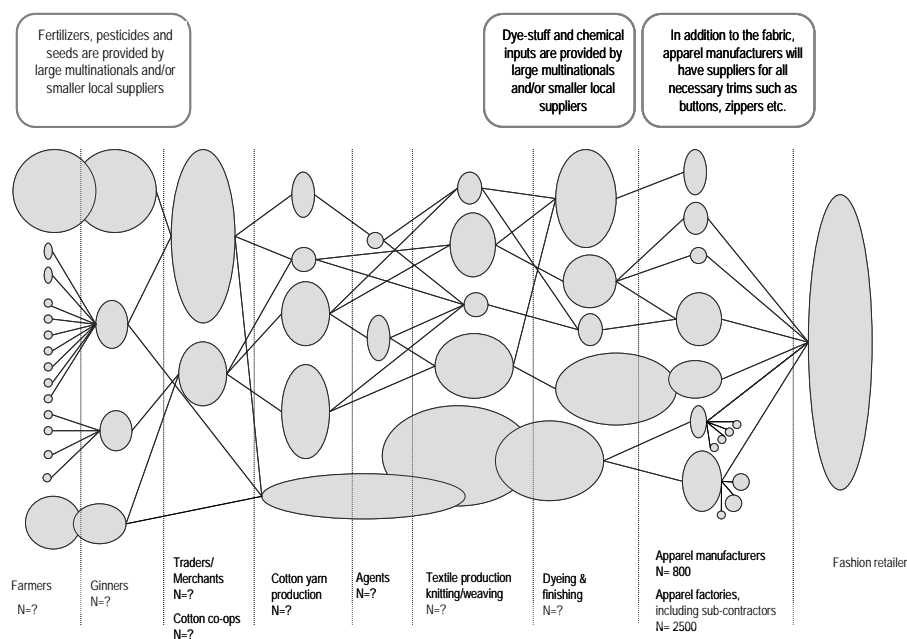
Fertilizers, pesticides and seeds are provided by large multinationals and/or smaller local suppliers

Dye-stuff and chemical inputs are provided by large multinationals and/or smaller local suppliers

In addition to the fabric, apparel manufacturers will have suppliers for all necessary trims such as buttons, zippers etc.

Farmers
N=?

Ginners
N=?

Traders/ Merchants
N=?

Cotton co-ops
N=?

Cotton yarn production
N=?

Agents
N=?

Textile production knitting/weaving
N=?

Dyeing & finishing
N=?

Apparel manufacturers
N= 800

Apparel factories, including sub-contractors
N= 2500

Fashion retailer